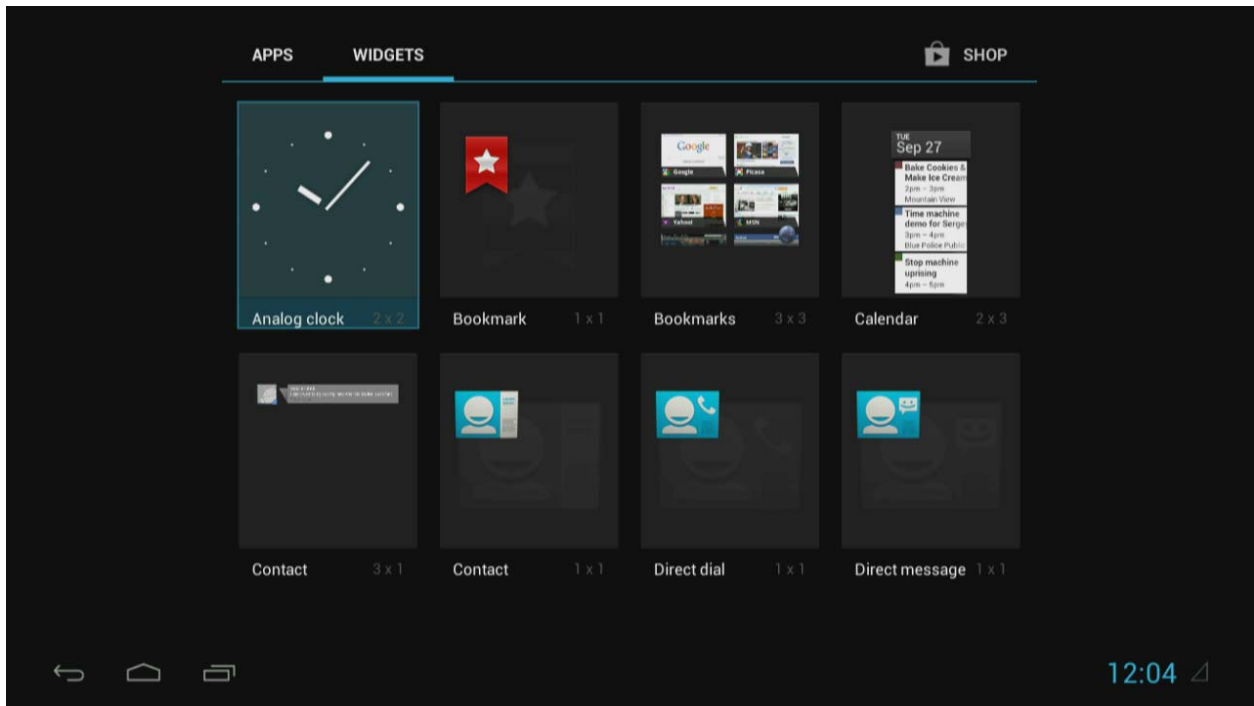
APPS WIDGETS SHOP

Analog clock 2 x 2

Bookmark 1 x 1

Google
Google Picasa
Yahoo! MSN

Bookmarks 3 x 3

TUE
Sep 27
Bake Cookies & Make Ice Cream
2pm – 3pm
Mountain View
Time machine demo for Serge
3pm – 4pm
Blue Police Public
Stop machine uprising
4pm – 5pm

Calendar 2 x 3

Contact 3 x 1

Contact 1 x 1

Direct dial 1 x 1

Direct message 1 x 1

12:04